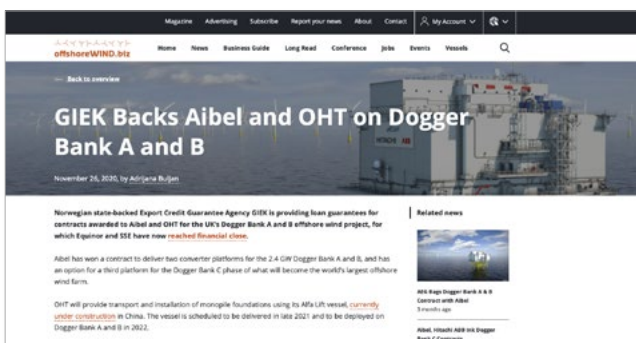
Magazine Advertising Subscribe Report your news About Contact My Account

offshoreWIND.biz

Home News Business Guide Long Read Conference Jobs Events Vessels

← Back to overview

GIEK Backs Aibel and OHT on Dogger Bank A and B

November 26, 2020, by Adrijana Buljan

Norwegian state-backed Export Credit Guarantee Agency GIEK is providing loan guarantees for contracts awarded to Aibel and OHT for the UK's Dogger Bank A and B offshore wind project, for which Equinor and SSE have now reached financial close.

Aibel has won a contract to deliver two converter platforms for the 2.4 GW Dogger Bank A and B, and has an option for a third platform for the Dogger Bank C phase of what will become the world's largest offshore wind farm.

OHT will provide transport and installation of monopile foundations using its Alfa Lift vessel, currently under construction in China. The vessel is scheduled to be delivered in late 2021 and to be deployed on Dogger Bank A and B in 2022.

Related news

ABB Bags Dogger Bank A & B Contract with Aibel
3 months ago

Aibel, Hitachi ABB Ink Dogger Bank C Contracts
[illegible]